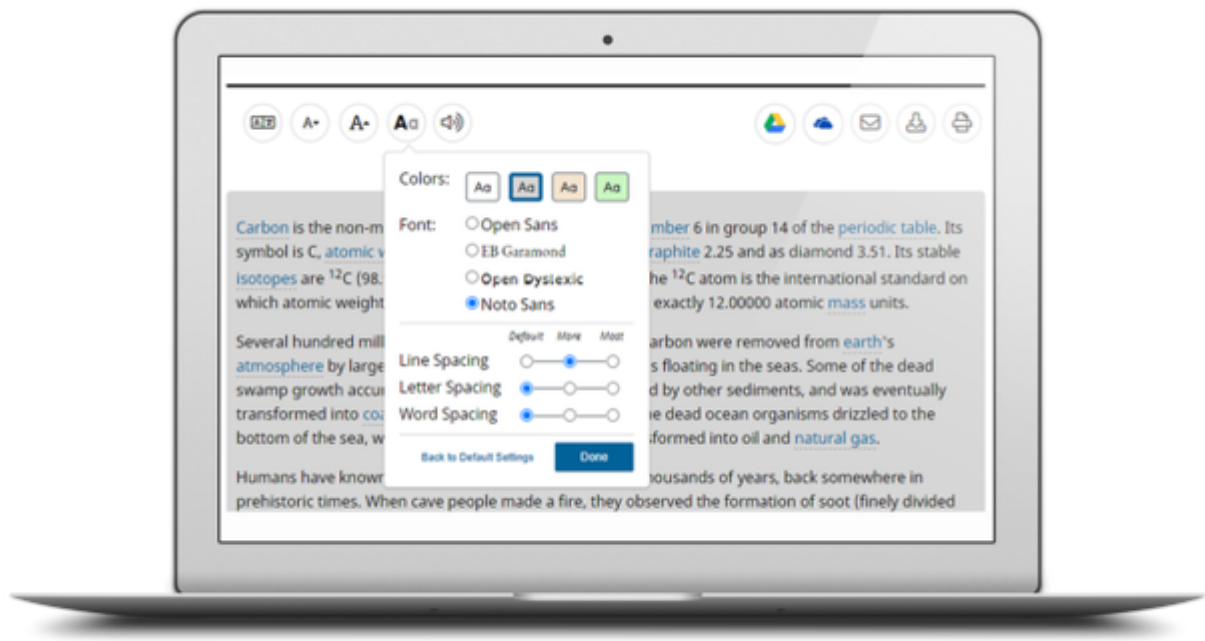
A- A+ Aa

Colors: Aa Aa Aa Aa

Font: Open Sans
EB Garamond
Open Dyslexic
Noto Sans

Default More Most
Line Spacing
Letter Spacing
Word Spacing

Back to Default Settings Done

Carbon is the non-m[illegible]mber 6 in group 14 of the periodic table. Its symbol is C, atomic w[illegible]raphite 2.25 and as diamond 3.51. Its stable isotopes are $^{12}$C (98.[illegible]he $^{12}$C atom is the international standard on which atomic weight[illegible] exactly 12.00000 atomic mass units.

Several hundred mill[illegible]arbon were removed from earth's atmosphere by large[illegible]s floating in the seas. Some of the dead swamp growth accu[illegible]d by other sediments, and was eventually transformed into coa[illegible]e dead ocean organisms drizzled to the bottom of the sea, w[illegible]sformed into oil and natural gas.

Humans have known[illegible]housands of years, back somewhere in prehistoric times. When cave people made a fire, they observed the formation of soot (finely divided